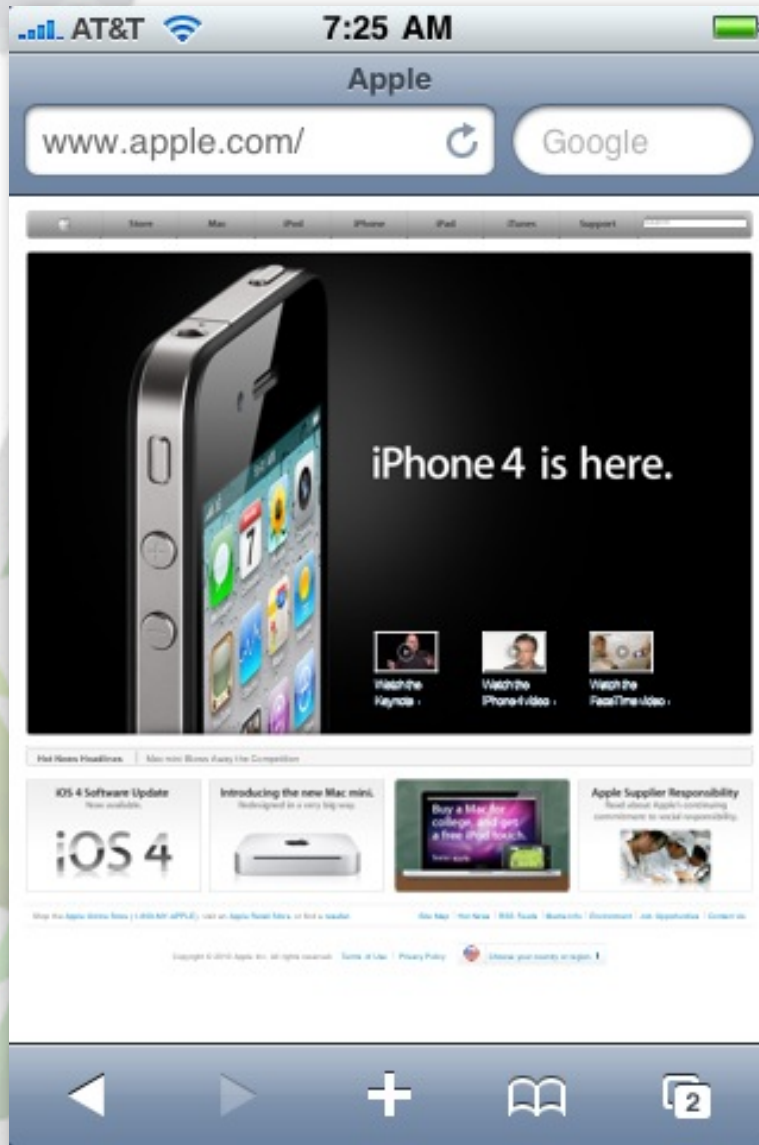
AT&T 7:25 AM

Apple

www.apple.com/

Google

Store Mac iPod iPhone iPad iTunes Support

iPhone 4 is here.

Watch the Keynote ›

Watch the iPhone 4 video ›

Watch the FaceTime video ›

Hot News Headlines | Mac mini Blows Away the Competition

iOS 4 Software Update
Now available.

iOS 4

Introducing the new Mac mini.
Redesigned in a very big way.

Buy a Mac for college, and get a free iPod touch.

Apple Supplier Responsibility
Read about Apple's continuing commitment to social responsibility.

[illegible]

Copyright © 2010 Apple Inc. All rights reserved. Terms of Use | Privacy Policy

Choose your country or region

2